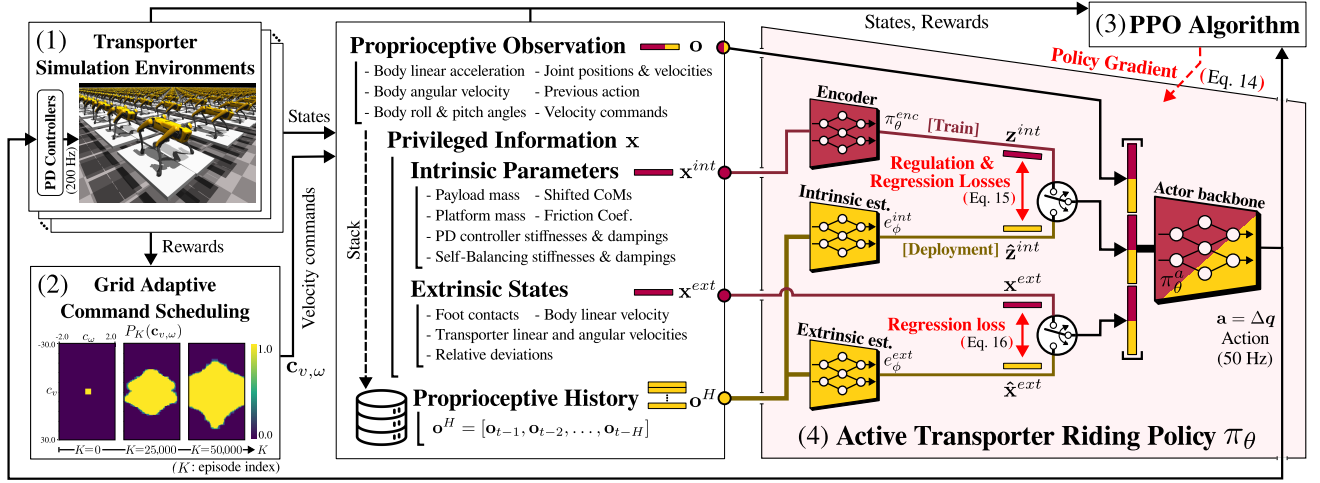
(1) Transporter Simulation Environments

PD Controllers (200 Hz)

States

Rewards

(2) Grid Adaptive Command Scheduling

$P_K(\mathbf{c}_{v,\omega})$

-2.0 $c_\omega$ 2.0

-30.0

$c_v$

30.0

1.0

0.0

$K$=0 $K$=25,000 $K$=50,000 $K$

($K$: episode index)

Velocity commands

$\mathbf{c}_{v,\omega}$

States, Rewards

(3) PPO Algorithm

Policy Gradient

(Eq. 14)

Proprioceptive Observation $\mathbf{o}$

- Body linear acceleration - Joint positions & velocities
- Body angular velocity - Previous action
- Body roll & pitch angles - Velocity commands

Privileged Information $\mathbf{x}$

Intrinsic Parameters $\mathbf{x}^{int}$

- Payload mass - Shifted CoMs
- Platform mass - Friction Coef.
- PD controller stiffnesses & dampings
- Self-Balancing stiffnesses & dampings

Extrinsic States $\mathbf{x}^{ext}$

- Foot contacts - Body linear velocity
- Transporter linear and angular velocities
- Relative deviations

Stack

Proprioceptive History $\mathbf{o}^H$

$\mathbf{o}^H = [\mathbf{o}_{t-1}, \mathbf{o}_{t-2}, \dots, \mathbf{o}_{t-H}]$

Encoder

$\pi_\theta^{enc}$

[Train]

$\mathbf{z}^{int}$

Regulation & Regression Losses (Eq. 15)

Intrinsic est.

$e_\phi^{int}$

[Deployment]

$\hat{\mathbf{z}}^{int}$

Actor backbone

$\pi_\theta^a$

$\mathbf{x}^{ext}$

Regression loss (Eq. 16)

Extrinsic est.

$e_\phi^{ext}$

$\hat{\mathbf{x}}^{ext}$

$\mathbf{a} = \Delta \boldsymbol{q}$
Action
(50 Hz)

(4) Active Transporter Riding Policy $\pi_\theta$